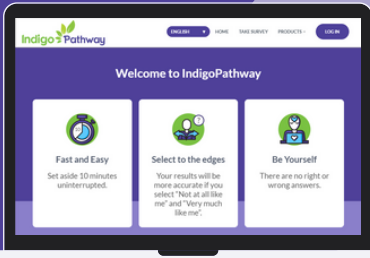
Indigo Pathway

ENGLISH ▾ HOME TAKE SURVEY PRODUCTS ▾ LOG IN

Welcome to IndigoPathway

Fast and Easy
Set aside 10 minutes uninterrupted.

Select to the edges
Your results will be more accurate if you select "Not at all like me" and "Very much like me".

Be Yourself
There are no right or wrong answers.